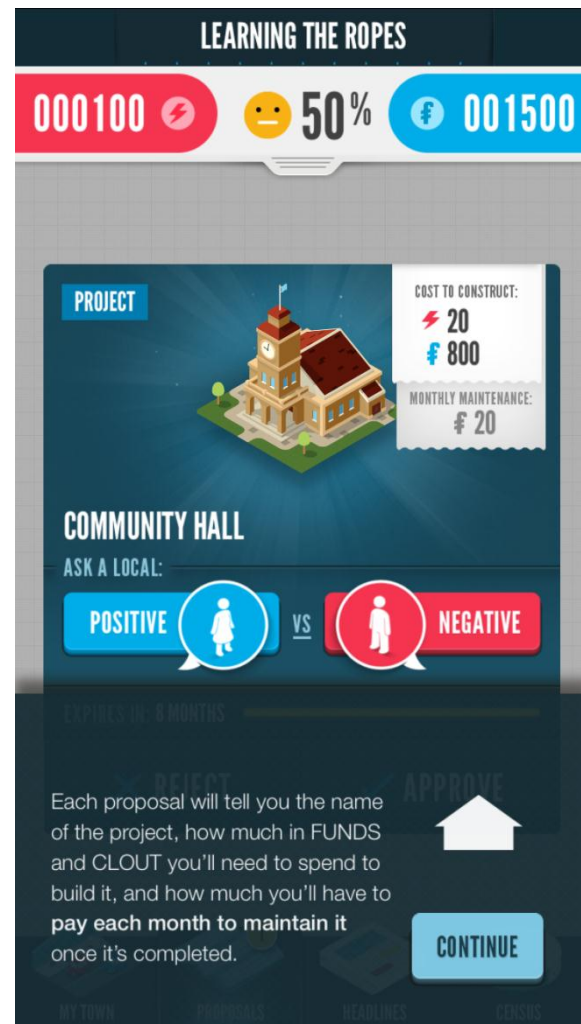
LEARNING THE ROPES

000100

50%

001500

PROJECT

COST TO CONSTRUCT:
20
800

MONTHLY MAINTENANCE:
20

COMMUNITY HALL

ASK A LOCAL:

POSITIVE

VS

NEGATIVE

EXPIRES IN: 8 MONTHS

REJECT

APPROVE

Each proposal will tell you the name of the project, how much in FUNDS and CLOUT you'll need to spend to build it, and how much you'll have to **pay each month to maintain it** once it's completed.

CONTINUE

MY TOWN

PROPOSALS

HEADLINES

CENSUS